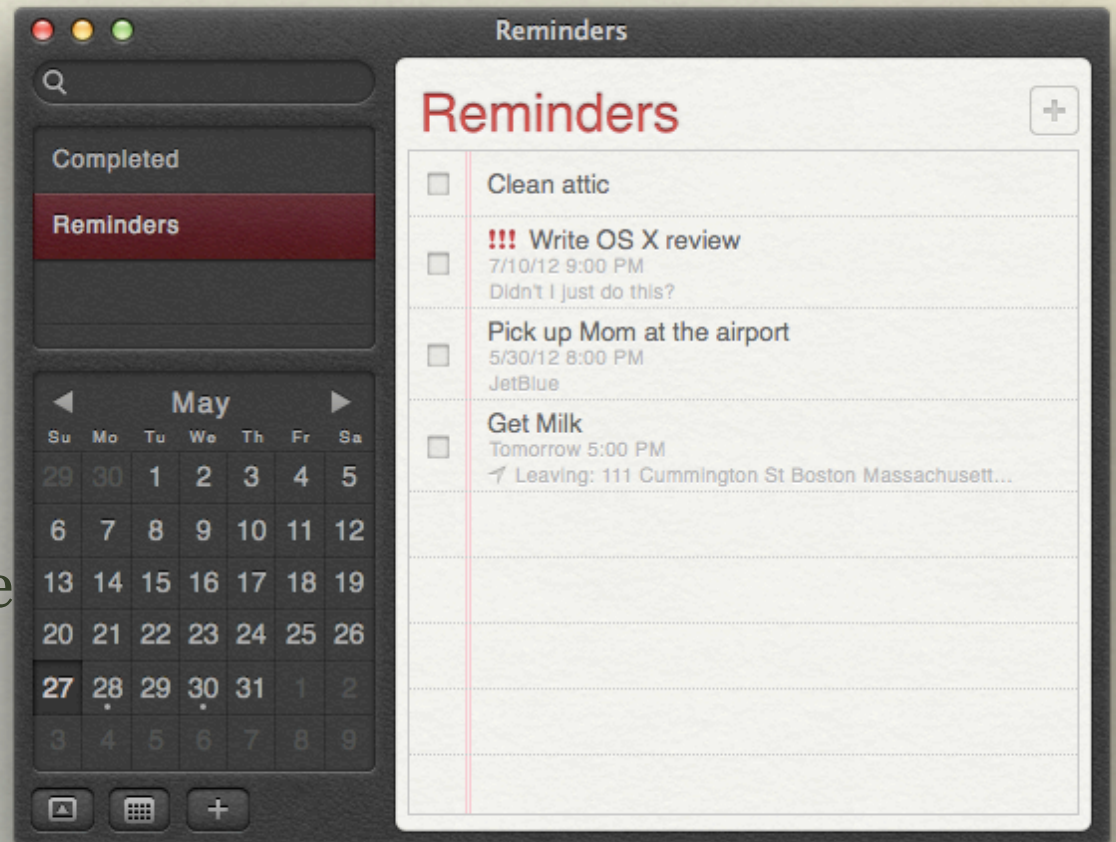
Reminders

Completed
Reminders

◀ May ▶

| Su | Mo | Tu | We | Th | Fr | Sa |
|---|---|---|---|---|---|---|
| 29 | 30 | 1 | 2 | 3 | 4 | 5 |
| 6 | 7 | 8 | 9 | 10 | 11 | 12 |
| 13 | 14 | 15 | 16 | 17 | 18 | 19 |
| 20 | 21 | 22 | 23 | 24 | 25 | 26 |
| 27 | 28 | 29 | 30 | 31 | 1 | 2 |
| 3 | 4 | 5 | 6 | 7 | 8 | 9 |

+

Reminders

+

Clean attic

!!! Write OS X review
7/10/12 9:00 PM
Didn't I just do this?

Pick up Mom at the airport
5/30/12 8:00 PM
JetBlue

Get Milk
Tomorrow 5:00 PM
Leaving: 111 Cummington St Boston Massachusett…

e